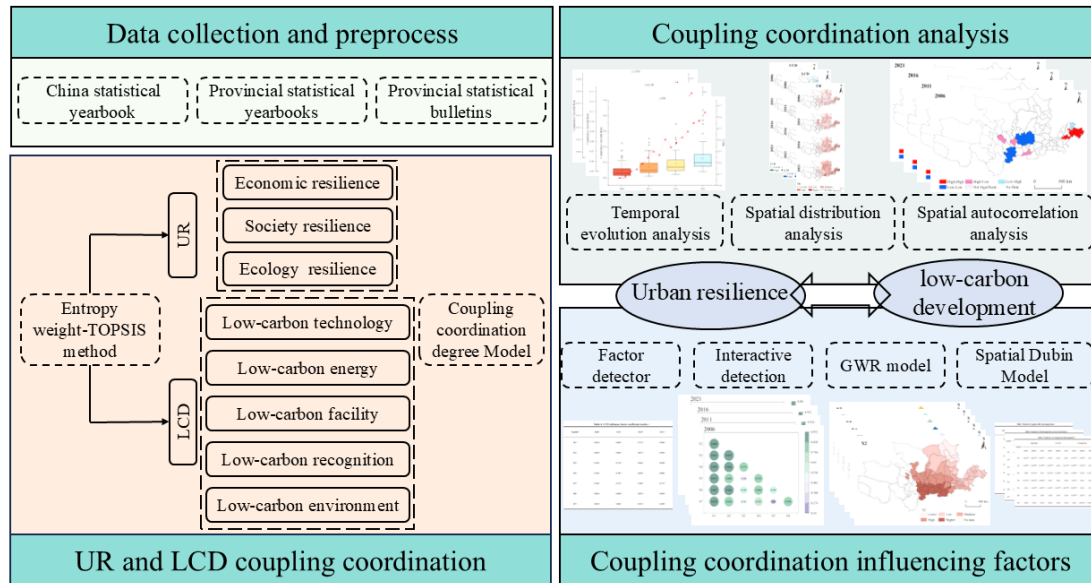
Data collection and preprocess

China statistical yearbook

Provincial statistical yearbooks

Provincial statistical bulletins

Entropy weight-TOPSIS method

UR

Economic resilience

Society resilience

Ecology resilience

LCD

Low-carbon technology

Low-carbon energy

Low-carbon facility

Low-carbon recognition

Low-carbon environment

Coupling coordination degree Model

UR and LCD coupling coordination

Coupling coordination analysis

Temporal evolution analysis

Spatial distribution analysis

Spatial autocorrelation analysis

Urban resilience

low-carbon development

Factor detector

Interactive detection

GWR model

Spatial Dubin Model

2021

2016

2011

2006

Coupling coordination influencing factors